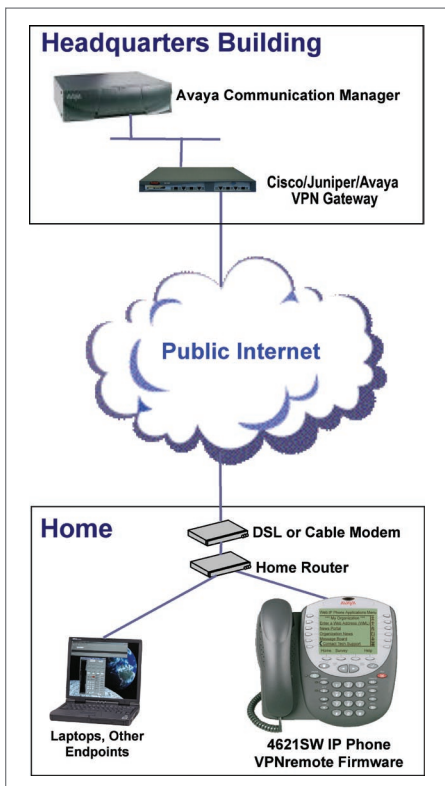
Headquarters Building

Avaya Communication Manager

Cisco/Juniper/Avaya VPN Gateway

Public Internet

Home

DSL or Cable Modem

Home Router

Laptops, Other Endpoints

4621SW IP Phone VPNremote Firmware